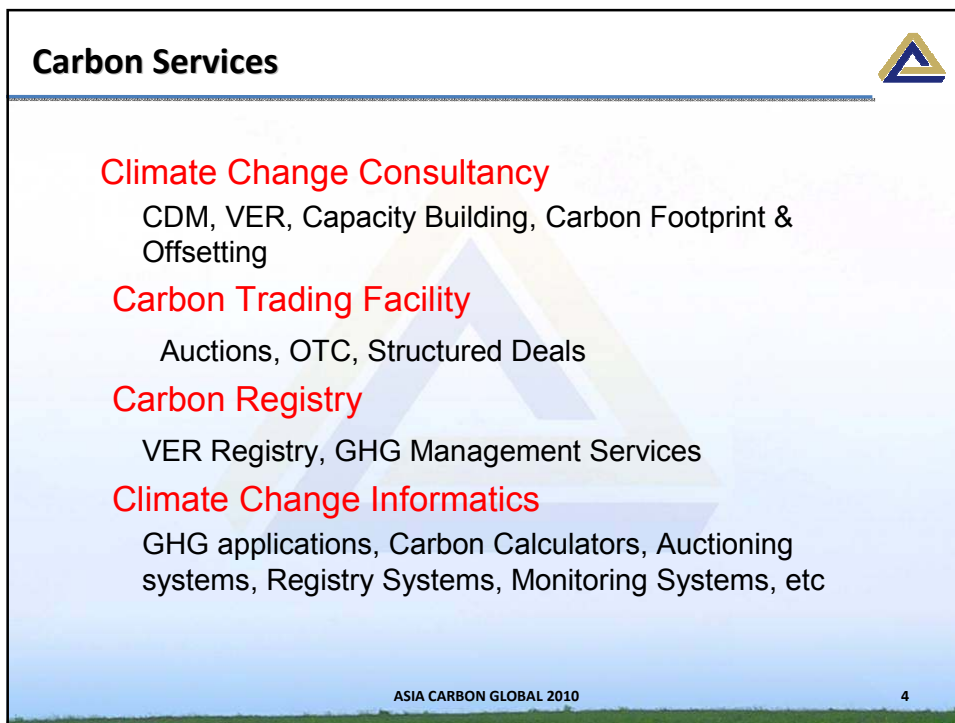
Carbon Services

Climate Change Consultancy

CDM, VER, Capacity Building, Carbon Footprint & Offsetting

Carbon Trading Facility

Auctions, OTC, Structured Deals

Carbon Registry

VER Registry, GHG Management Services

Climate Change Informatics

GHG applications, Carbon Calculators, Auctioning systems, Registry Systems, Monitoring Systems, etc

ASIA CARBON GLOBAL 2010

4